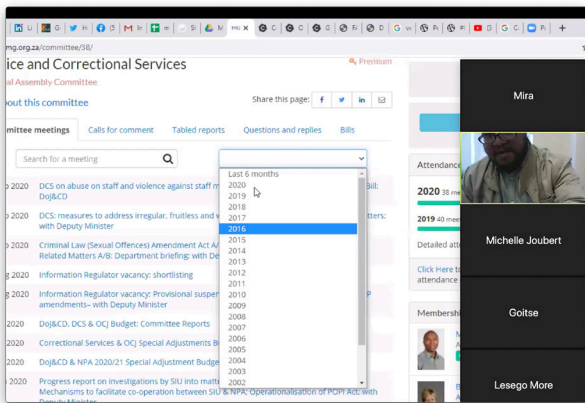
Li G M In W S M PM C C G Fr D G W Pr G C
mg.org.za/committee/38/
ice and Correctional Services
al Assembly Committee
Premium
out this committee
Share this page:
mittee meetings
Calls for comment
Tabled reports
Questions and replies
Bills
Search for a meeting
Last 6 months
2020
2019
2018
2017
2016
2015
2014
2013
2012
2011
2010
2009
2008
2007
2006
2005
2004
2003
2002
2020 DCS on abuse on staff and violence against staff m
DoJ&CD
2020 DCS: measures to address irregular, fruitless and v
with Deputy Minister
2020 Criminal Law (Sexual Offences) Amendment Act A/
Related Matters A/B: Department briefing; with De
2020 Information Regulator vacancy: shortlisting
2020 Information Regulator vacancy: Provisional suspe
amendments– with Deputy Minister
2020 DoJ&CD, DCS & OCJ Budget: Committee Reports
2020 Correctional Services & OCJ Special Adjustments B
2020 DoJ&CD & NPA 2020/21 Special Adjustment Budge
2020 Progress report on investigations by SIU into matte
Mechanisms to facilitate co-operation between SIU & NPA; Operationalisation of POPI Act; with
Deputy Minister
Bill:
tters:
P
Attendance
2020 38 me
2019 40 mee
Detailed atte
Click Here t
Membersh
Mira
Michelle Joubert
Goitse
Lesego More